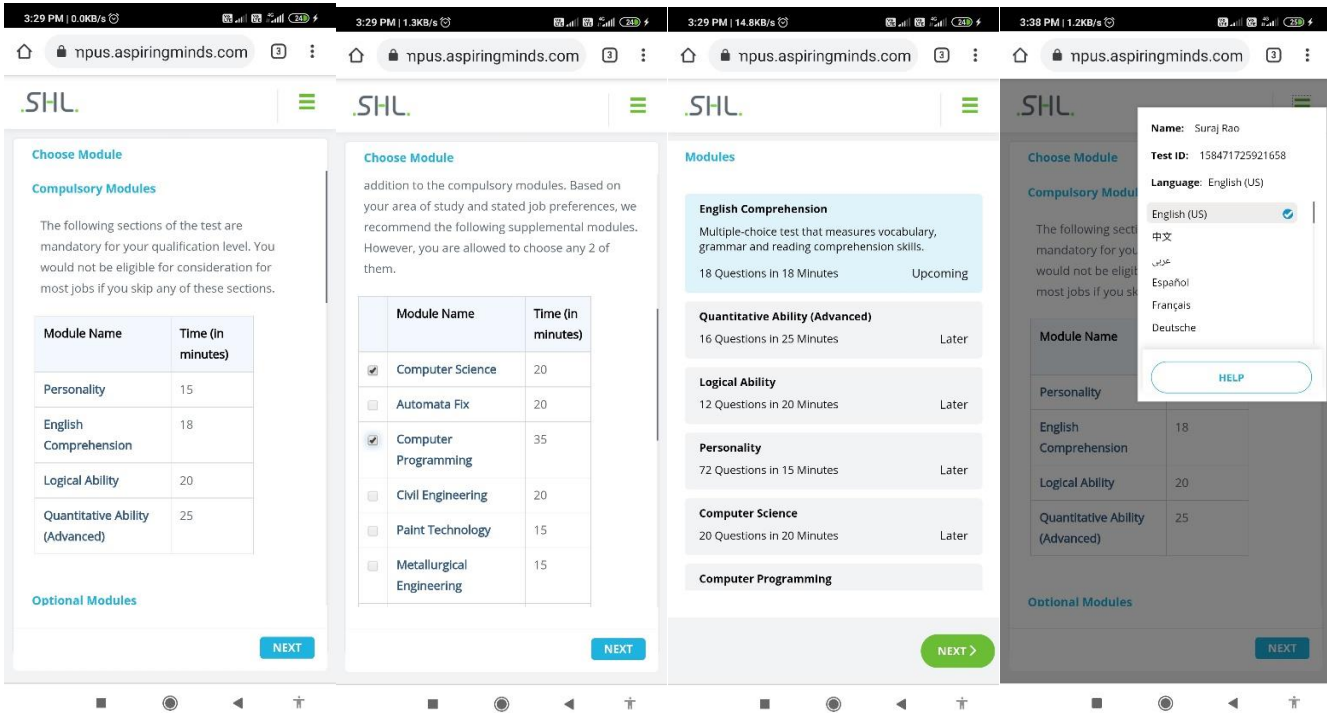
3:29 PM | 0.0KB/s

npus.aspiringminds.com 3

.SHL.

Choose Module

Compulsory Modules

The following sections of the test are mandatory for your qualification level. You would not be eligible for consideration for most jobs if you skip any of these sections.

| Module Name | Time (in minutes) |
|---|---|
| Personality | 15 |
| English Comprehension | 18 |
| Logical Ability | 20 |
| Quantitative Ability (Advanced) | 25 |

Optional Modules

NEXT

3:29 PM | 1.3KB/s

npus.aspiringminds.com 3

.SHL.

Choose Module

addition to the compulsory modules. Based on your area of study and stated job preferences, we recommend the following supplemental modules. However, you are allowed to choose any 2 of them.

| | Module Name | Time (in minutes) |
|---|---|---|
| ✔ | Computer Science | 20 |
| | Automata Fix | 20 |
| ✔ | Computer Programming | 35 |
| | Civil Engineering | 20 |
| | Paint Technology | 15 |
| | Metallurgical Engineering | 15 |

NEXT

3:29 PM | 14.8KB/s

npus.aspiringminds.com 3

.SHL.

Modules

English Comprehension
Multiple-choice test that measures vocabulary, grammar and reading comprehension skills.
18 Questions in 18 Minutes Upcoming

Quantitative Ability (Advanced)
16 Questions in 25 Minutes Later

Logical Ability
12 Questions in 20 Minutes Later

Personality
72 Questions in 15 Minutes Later

Computer Science
20 Questions in 20 Minutes Later

Computer Programming

NEXT >

3:38 PM | 1.2KB/s

npus.aspiringminds.com 3

.SHL.

Name: Suraj Rao
Test ID: 158471725921658
Language: English (US)

English (US)
中文
عربى
Español
Français
Deutsche

HELP

Choose Module

Compulsory Modul

The following secti mandatory for you would not be eligib most jobs if you sk

| Module Name | |
|---|---|
| Personality | |
| English Comprehension | 18 |
| Logical Ability | 20 |
| Quantitative Ability (Advanced) | 25 |

Optional Modules

NEXT